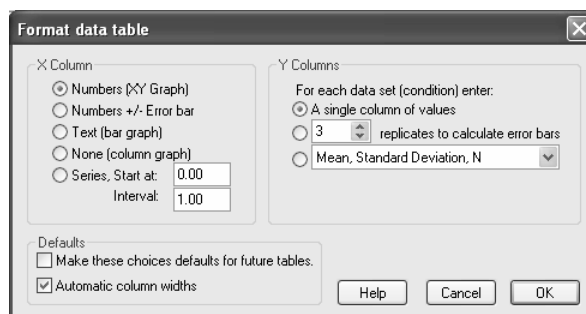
Format data table

X Column
Numbers (XY Graph)
Numbers +/- Error bar
Text (bar graph)
None (column graph)
Series, Start at: 0.00
Interval: 1.00

Y Columns
For each data set (condition) enter:
A single column of values
3 replicates to calculate error bars
Mean, Standard Deviation, N

Defaults
Make these choices defaults for future tables.
Automatic column widths

Help
Cancel
OK